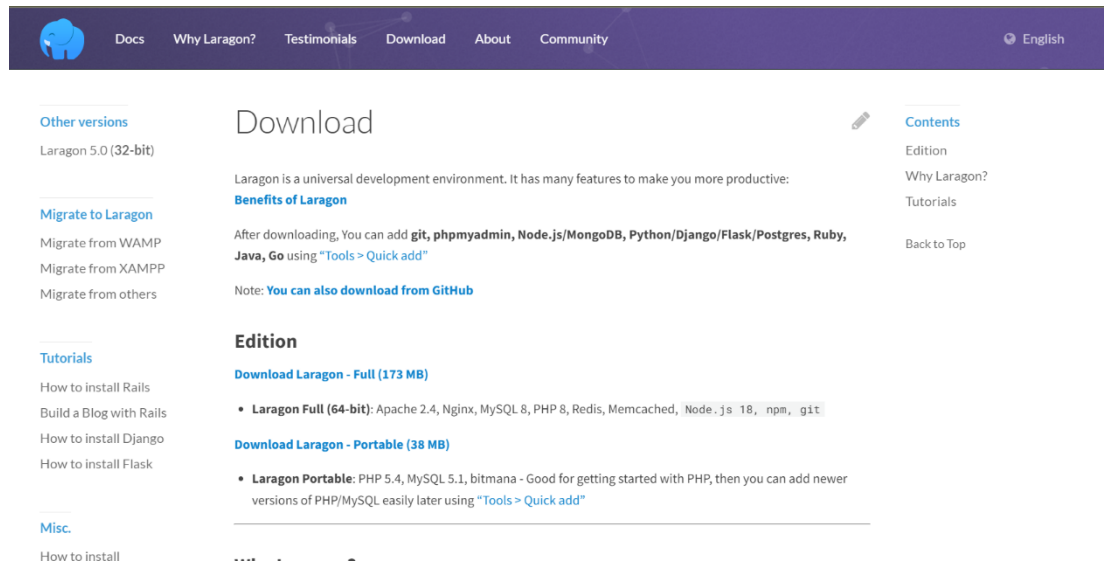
Docs Why Laragon? Testimonials Download About Community English

Other versions
Laragon 5.0 (32-bit)

Migrate to Laragon
Migrate from WAMP
Migrate from XAMPP
Migrate from others

Tutorials
How to install Rails
Build a Blog with Rails
How to install Django
How to install Flask

Misc.
How to install

Download

Laragon is a universal development environment. It has many features to make you more productive:
Benefits of Laragon

After downloading, You can add git, phpmyadmin, Node.js/MongoDB, Python/Django/Flask/Postgres, Ruby, Java, Go using "Tools > Quick add"

Note: You can also download from GitHub

Edition

Download Laragon - Full (173 MB)

- Laragon Full (64-bit): Apache 2.4, Nginx, MySQL 8, PHP 8, Redis, Memcached, Node.js 18, npm, git

Download Laragon - Portable (38 MB)

- Laragon Portable: PHP 5.4, MySQL 5.1, bitmana - Good for getting started with PHP, then you can add newer versions of PHP/MySQL easily later using "Tools > Quick add"

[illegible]

Contents
Edition
Why Laragon?
Tutorials

Back to Top